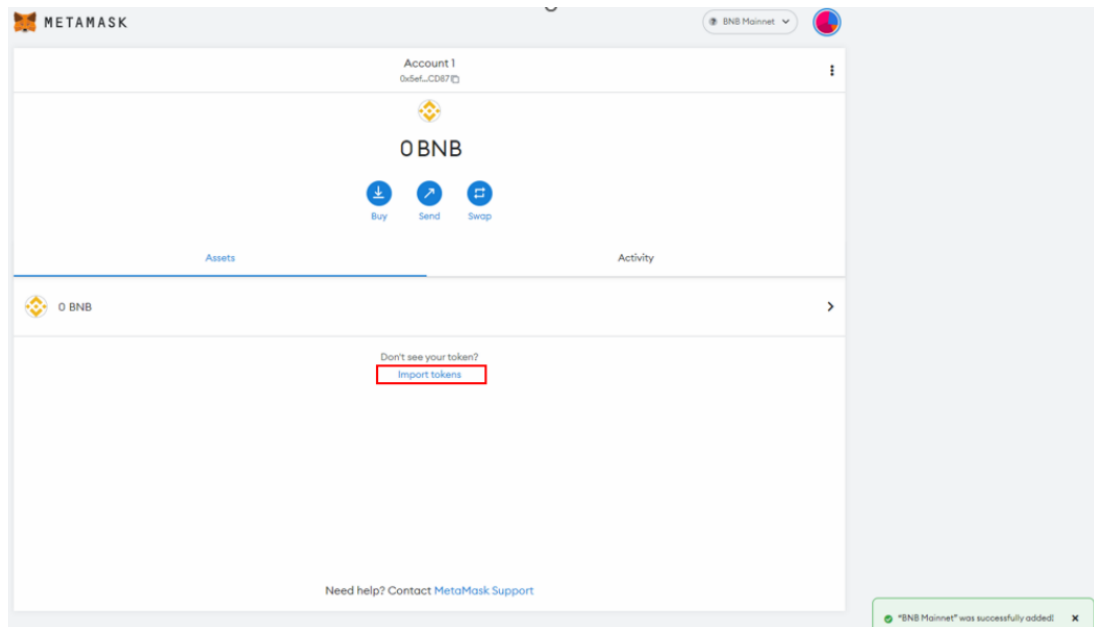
METAMASK

BNB Mainnet

Account 1
0x5ef...CD87

0 BNB

Buy Send Swap

Assets Activity

0 BNB

Don't see your token?
Import tokens

Need help? Contact MetaMask Support

"BNB Mainnet" was successfully added! ×